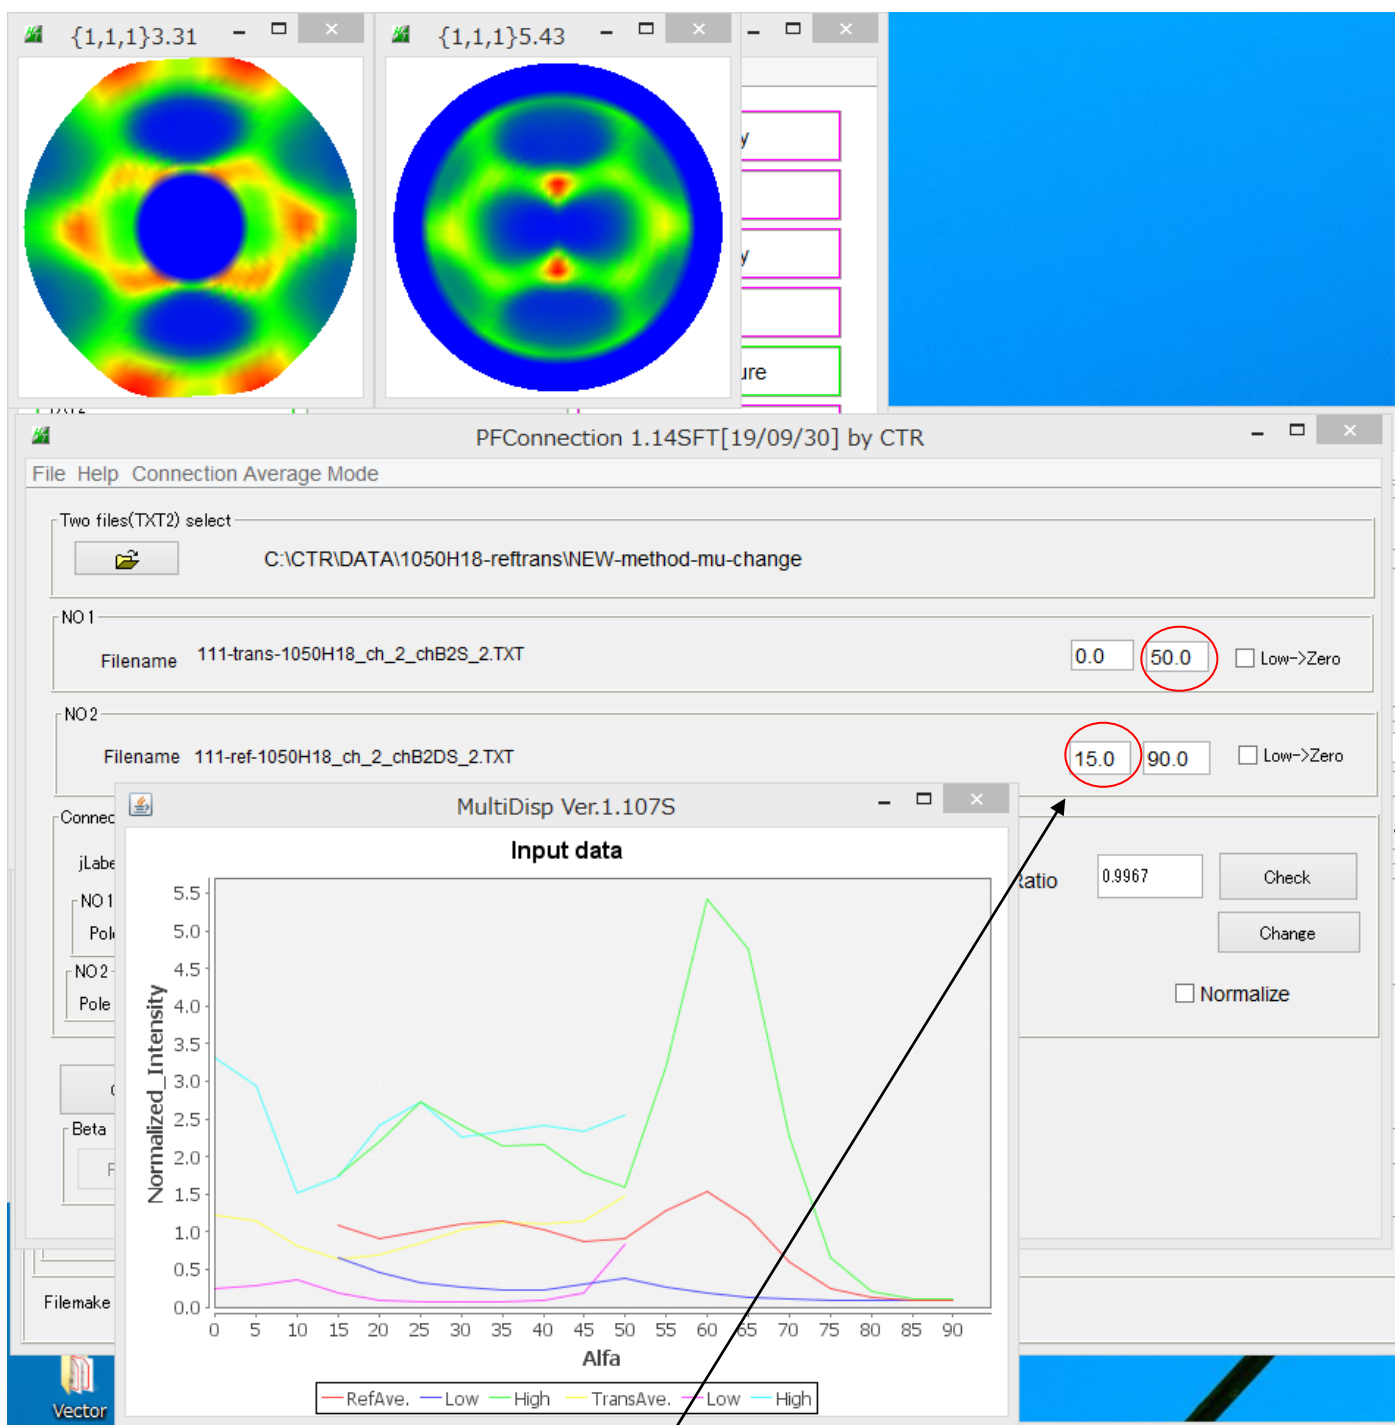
{1,1,1}3.31

{1,1,1}5.43

y

y

ure

PFConnection 1.14SFT[19/09/30] by CTR

File Help Connection Average Mode

Two files(TXT2) select

C:\CTR\DATA\1050H18-reftrans\NEW-method-mu-change

NO1

Filename 111-trans-1050H18_ch_2_chB2S_2.TXT

0.0 50.0 Low->Zero

NO2

Filename 111-ref-1050H18_ch_2_chB2DS_2.TXT

15.0 90.0 Low->Zero

Connec

jLabe

NO1

Pol

NO2

Pole

Beta

F

Filemake

Vector

Ratio 0.9967 Check

Change

Normalize

MultiDisp Ver.1.107S

Input data

Normalized_Intensity

5.5
5.0
4.5
4.0
3.5
3.0
2.5
2.0
1.5
1.0
0.5
0.0

0 5 10 15 20 25 30 35 40 45 50 55 60 65 70 75 80 85 90

Alfa

RefAve. Low High TransAve. Low High